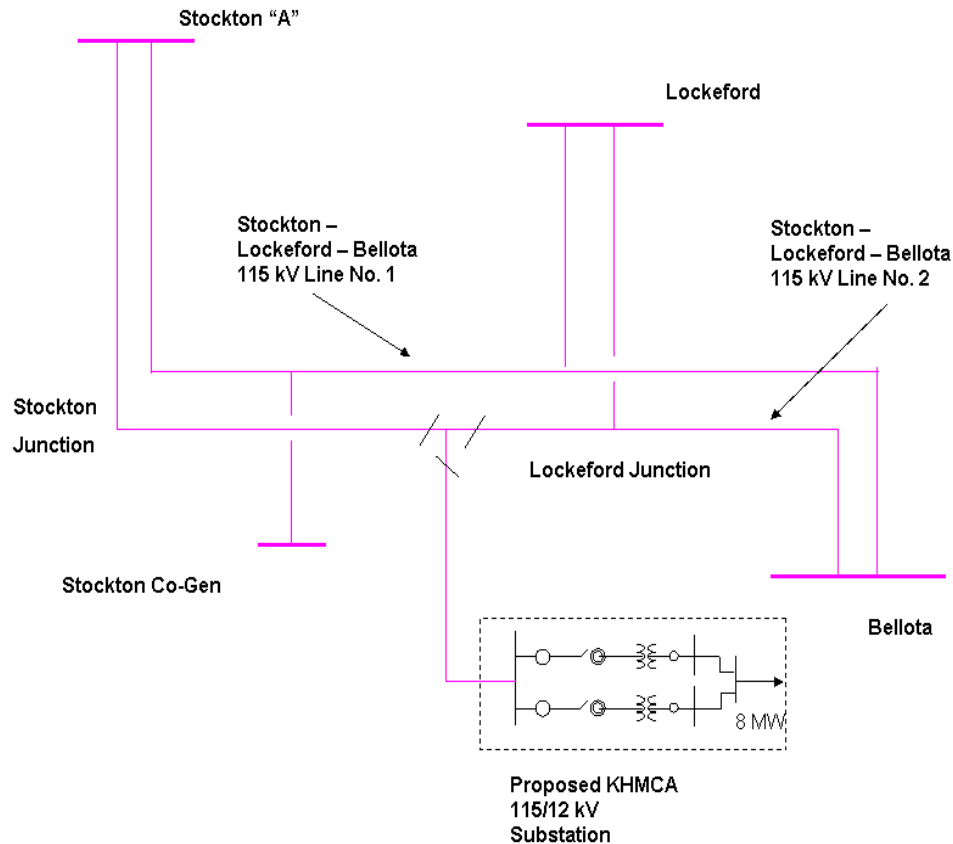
Stockton “A”

Lockeford

Stockton – Lockeford – Bellota 115 kV Line No. 1

Stockton – Lockeford – Bellota 115 kV Line No. 2

Stockton

Junction

Lockeford Junction

Stockton Co-Gen

Bellota

8 MW

Proposed KHMCA 115/12 kV Substation